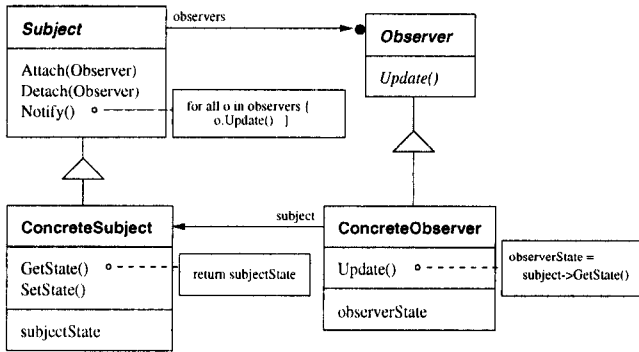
Subject

Attach(Observer)
Detach(Observer)
Notify()

observers

Observer

Update()

for all o in observers {
o.Update() }

ConcreteSubject

GetState()
SetState()

subjectState

return subjectState

subject

ConcreteObserver

Update()

observerState

observerState =
subject->GetState()